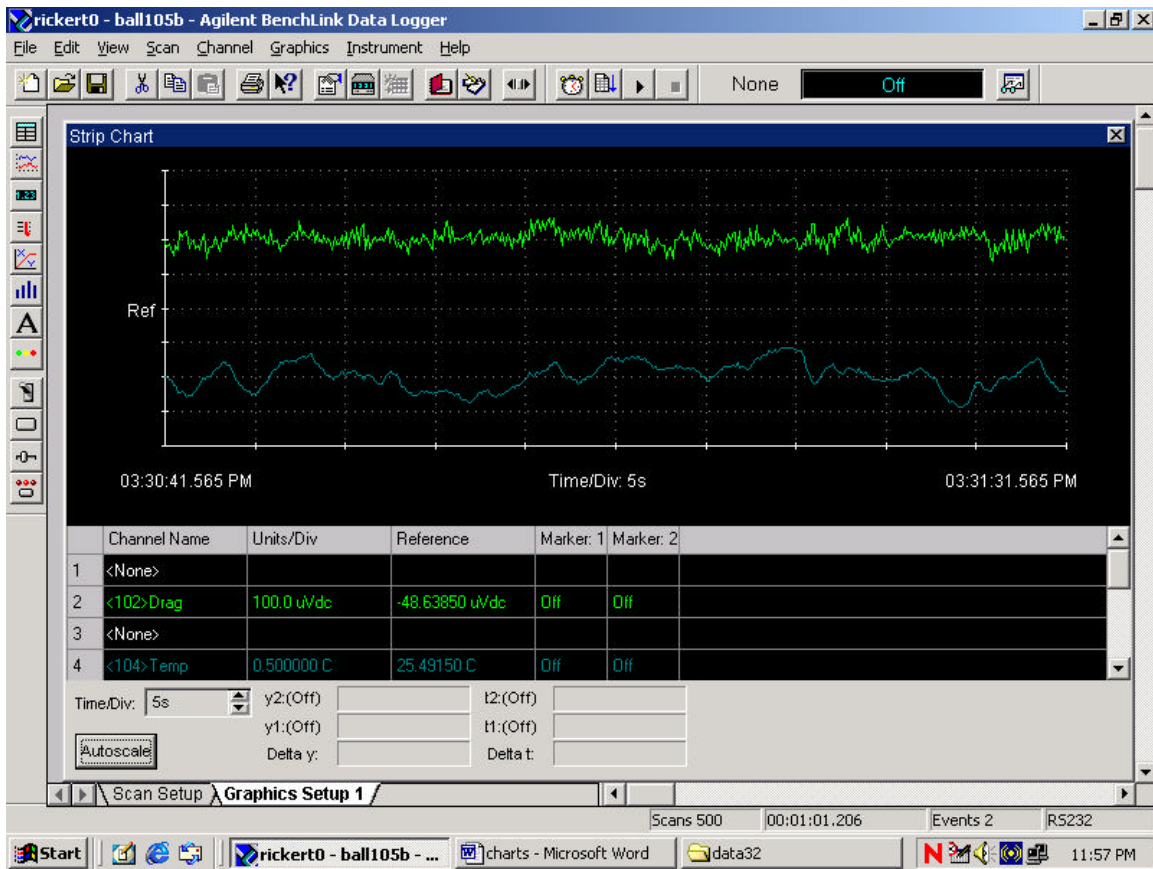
rickert0 - ball105b - Agilent BenchLink Data Logger

File Edit View Scan Channel Graphics Instrument Help

None Off

1.23

A

Strip Chart

Ref

03:30:41.565 PM Time/Div: 5s 03:31:31.565 PM

| | Channel Name | Units/Div | Reference | Marker: 1 | Marker: 2 |
|---|---|---|---|---|---|
| 1 | <None> | | | | |
| 2 | <102>Drag | 100.0 uVdc | -48.63850 uVdc | Off | Off |
| 3 | <None> | | | | |
| 4 | <104>Temp | 0.500000 C | 25.49150 C | Off | Off |

Time/Div: 5s y2:(Off) t2:(Off)
y1:(Off) t1:(Off)
Autoscale Delta y: Delta t:

Scan Setup Graphics Setup 1

Scans 500 00:01:01.206 Events 2 RS232

Start rickert0 - ball105b - ... charts - Microsoft Word data32 11:57 PM